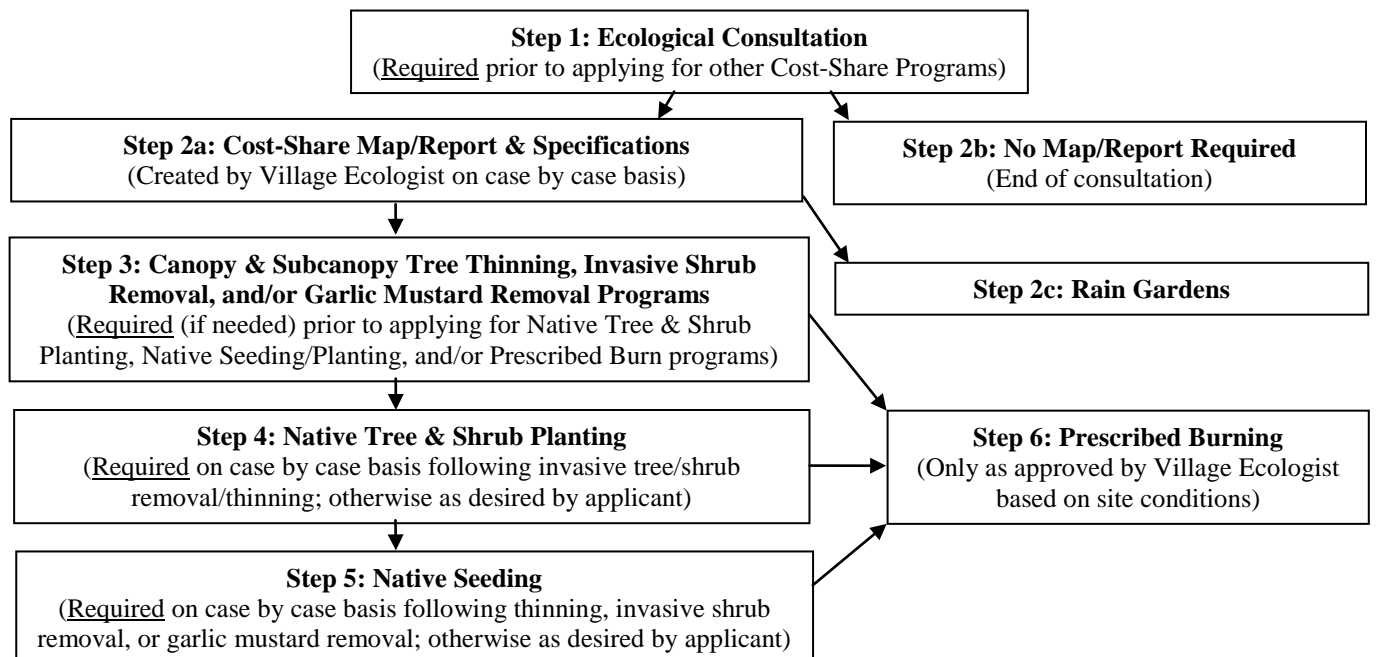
**Step 1: Ecological Consultation**
(Required prior to applying for other Cost-Share Programs)

**Step 2a: Cost-Share Map/Report & Specifications**
(Created by Village Ecologist on case by case basis)

**Step 2b: No Map/Report Required**
(End of consultation)

**Step 3: Canopy & Subcanopy Tree Thinning, Invasive Shrub Removal, and/or Garlic Mustard Removal Programs**
(Required (if needed) prior to applying for Native Tree & Shrub Planting, Native Seeding/Planting, and/or Prescribed Burn programs)

**Step 2c: Rain Gardens**

**Step 4: Native Tree & Shrub Planting**
(Required on case by case basis following invasive tree/shrub removal/thinning; otherwise as desired by applicant)

**Step 6: Prescribed Burning**
(Only as approved by Village Ecologist based on site conditions)

**Step 5: Native Seeding**
(Required on case by case basis following thinning, invasive shrub removal, or garlic mustard removal; otherwise as desired by applicant)